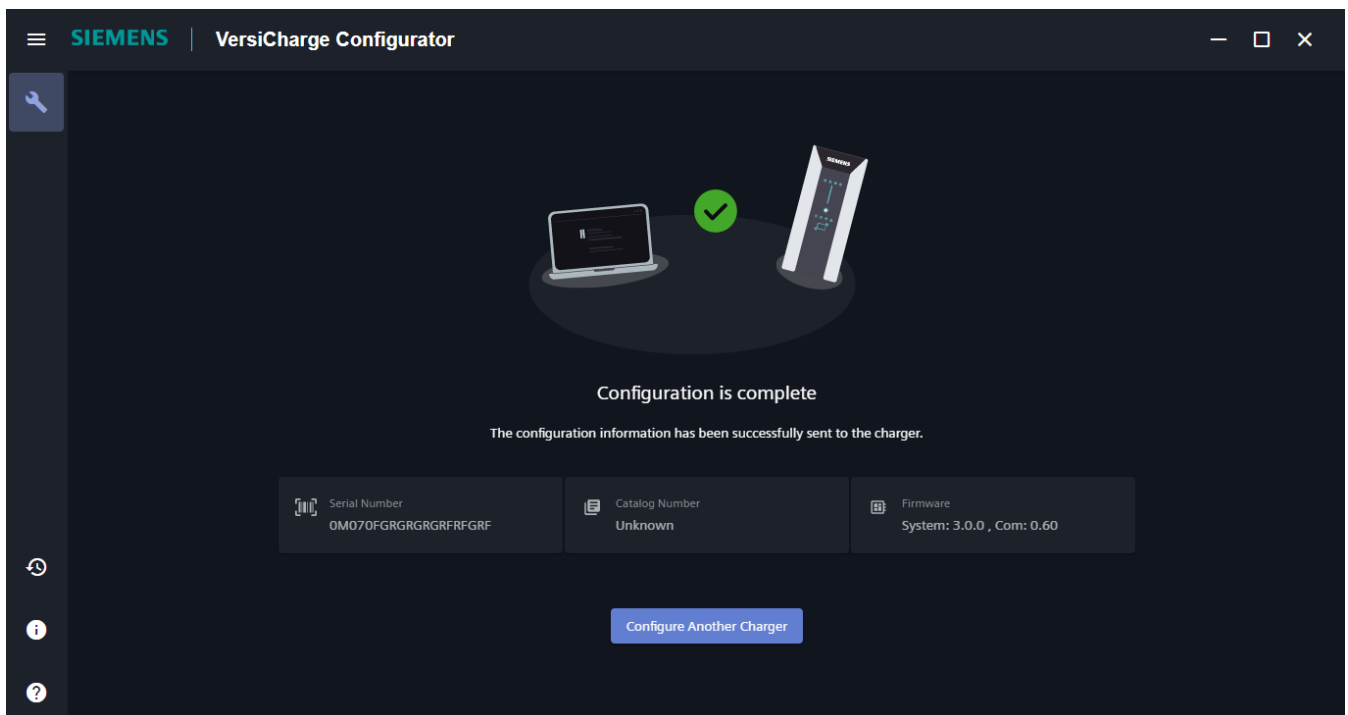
SIEMENS | VersiCharge Configurator

SIEMENS

Configuration is complete

The configuration information has been successfully sent to the charger.

Serial Number
0M070FGRGRGRGRFRFGRF

Catalog Number
Unknown

Firmware
System: 3.0.0 , Com: 0.60

Configure Another Charger